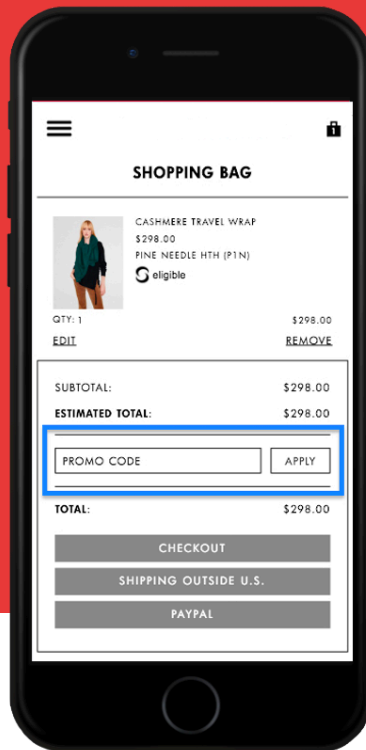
SHOPPING BAG

CASHMERE TRAVEL WRAP
$298.00
PINE NEEDLE HTH (P1N)
eligible

QTY: 1 $298.00
EDIT REMOVE

SUBTOTAL: $298.00
ESTIMATED TOTAL: $298.00

PROMO CODE APPLY

TOTAL: $298.00

CHECKOUT
SHIPPING OUTSIDE U.S.
PAYPAL